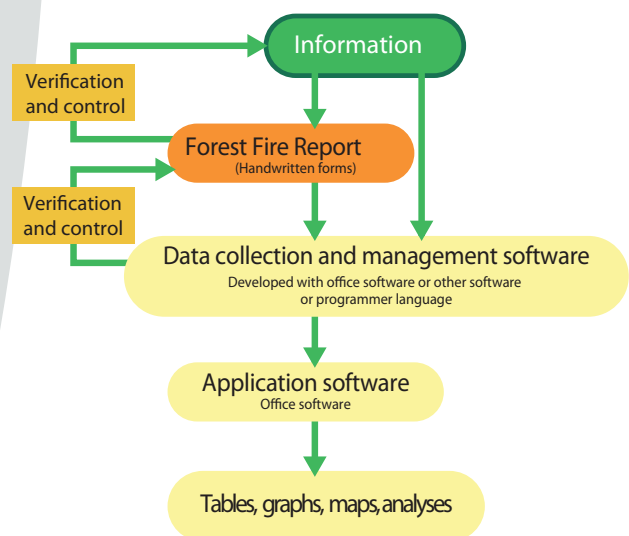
Information

Verification and control

Forest Fire Report
(Handwritten forms)

Verification and control

Data collection and management software
Developed with office software or other software or programmer language

Application software
Office software

Tables, graphs, maps, analyses